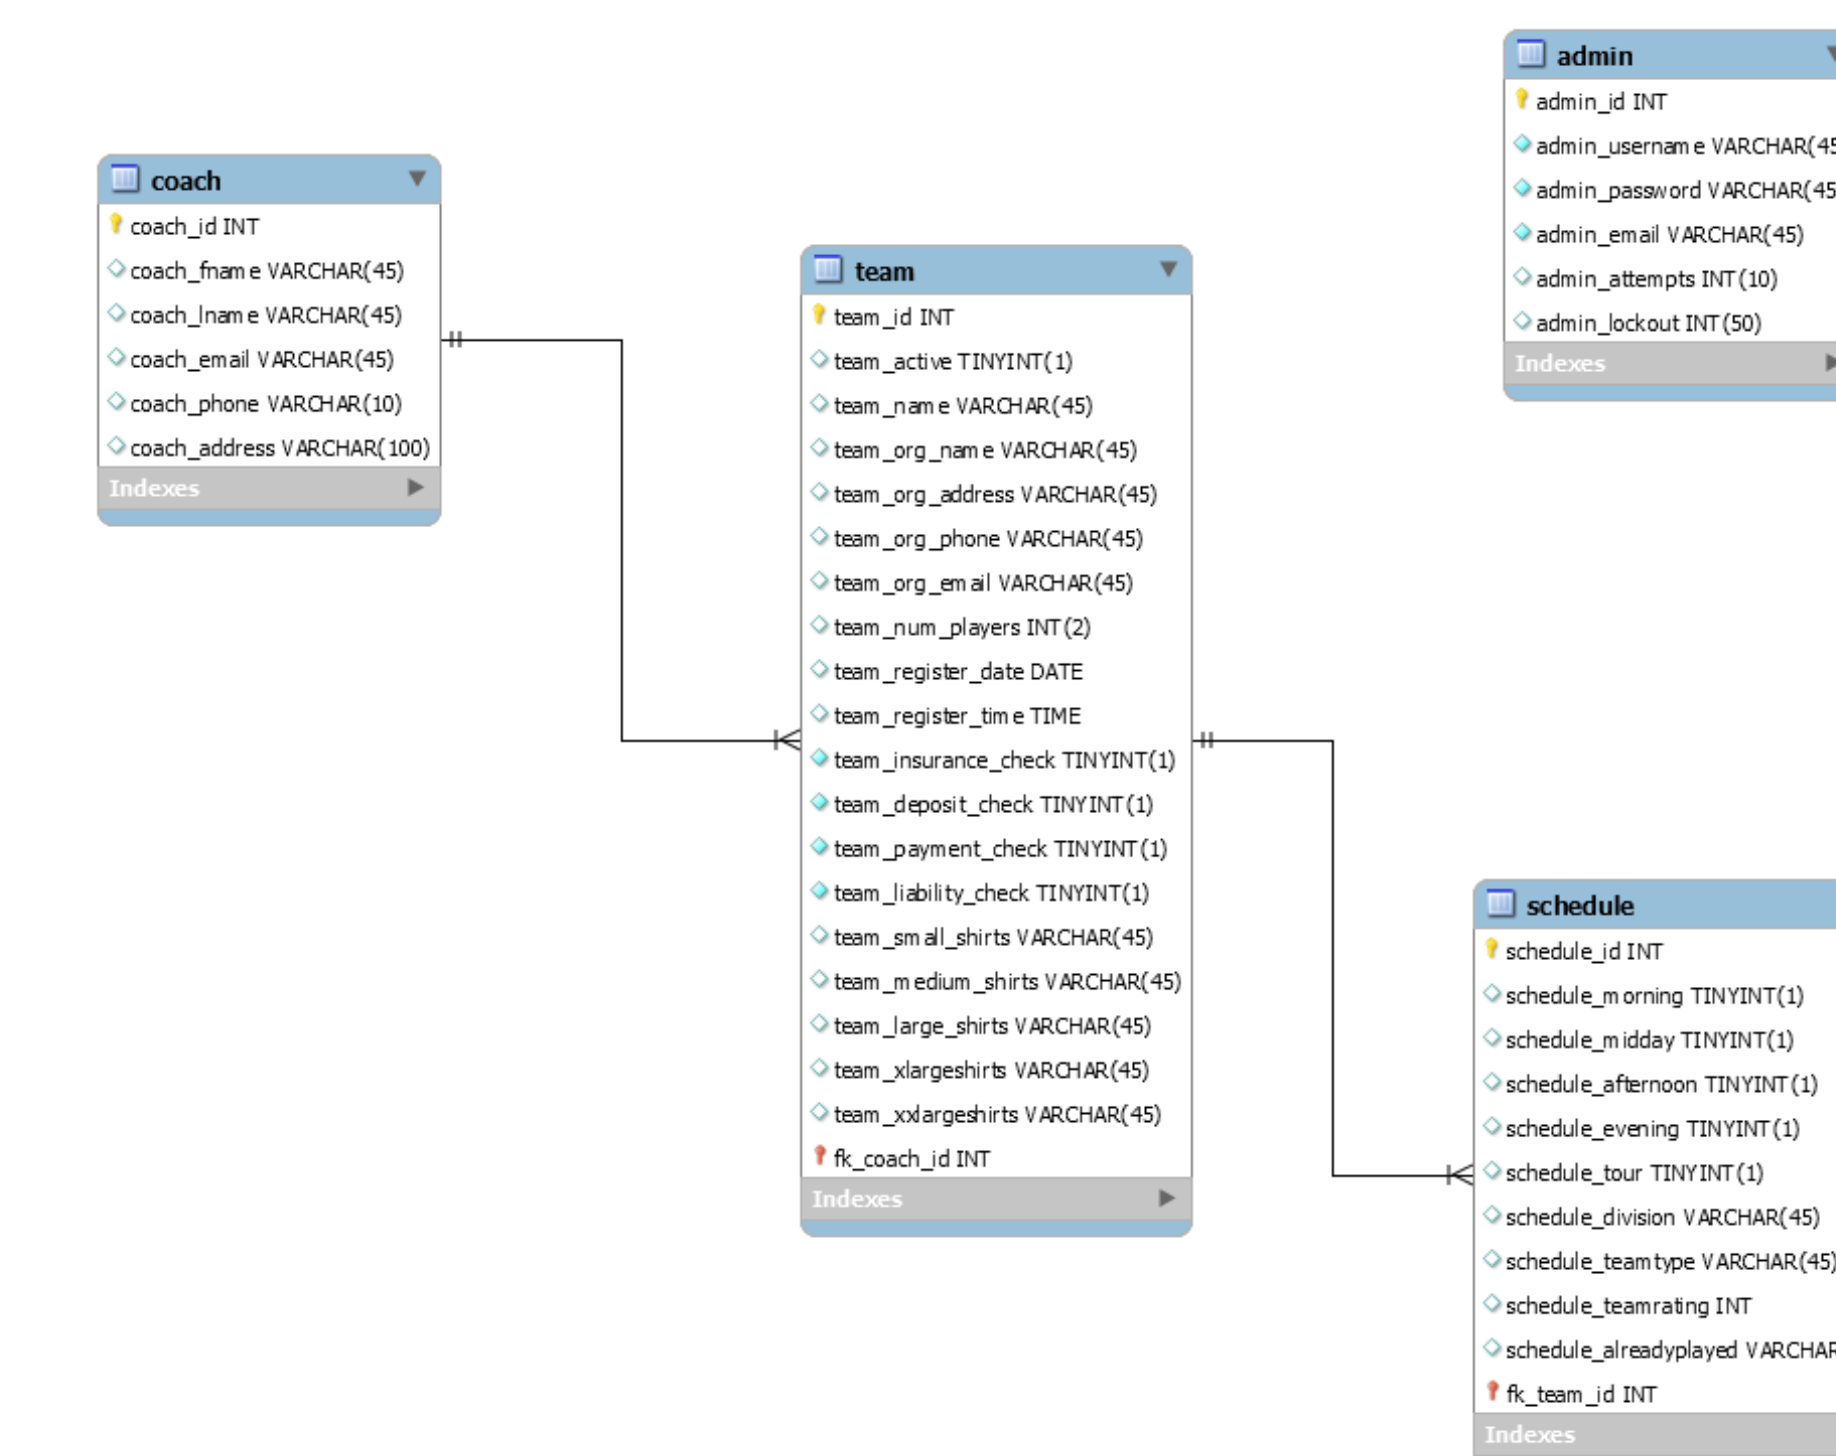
admin
admin_id INT
admin_username VARCHAR(45
admin_password VARCHAR(45
admin_email VARCHAR(45)
admin_attempts INT(10)
admin_lockout INT(50)
Indexes

coach
coach_id INT
coach_fname VARCHAR(45)
coach_lname VARCHAR(45)
coach_email VARCHAR(45)
coach_phone VARCHAR(10)
coach_address VARCHAR(100)
Indexes

team
team_id INT
team_active TINYINT(1)
team_name VARCHAR(45)
team_org_name VARCHAR(45)
team_org_address VARCHAR(45)
team_org_phone VARCHAR(45)
team_org_email VARCHAR(45)
team_num_players INT(2)
team_register_date DATE
team_register_time TIME
team_insurance_check TINYINT(1)
team_deposit_check TINYINT(1)
team_payment_check TINYINT(1)
team_liability_check TINYINT(1)
team_small_shirts VARCHAR(45)
team_medium_shirts VARCHAR(45)
team_large_shirts VARCHAR(45)
team_xlargeshirts VARCHAR(45)
team_xxlargeshirts VARCHAR(45)
fk_coach_id INT
Indexes

schedule
schedule_id INT
schedule_morning TINYINT(1)
schedule_midday TINYINT(1)
schedule_afternoon TINYINT(1)
schedule_evening TINYINT(1)
schedule_tour TINYINT(1)
schedule_division VARCHAR(45)
schedule_teamtype VARCHAR(45)
schedule_teamrating INT
schedule_alreadyplayed VARCHAR
fk_team_id INT
Indexes